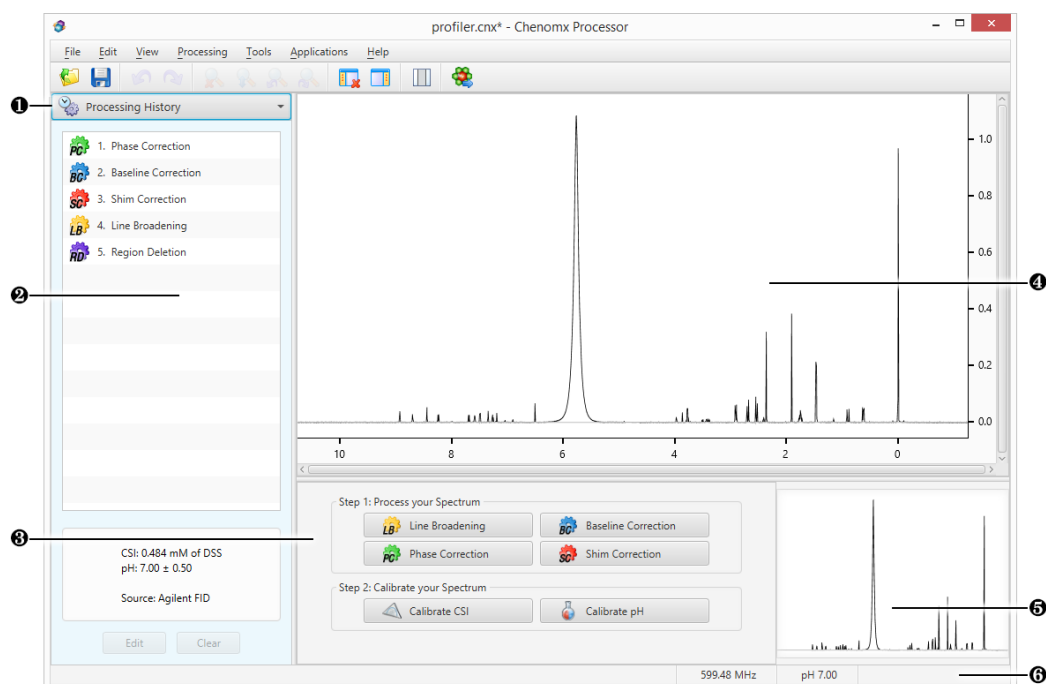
profiler.cnx* - Chenomx Processor

File Edit View Processing Tools Applications Help

❶ Processing History

PC 1. Phase Correction
BC 2. Baseline Correction
SC 3. Shim Correction
LB 4. Line Broadening
RD 5. Region Deletion

❷

CSI: 0.484 mM of DSS
pH: 7.00 ± 0.50

Source: Agilent FID

Edit Clear

1.0
0.8
0.6
0.4
0.2
0.0

10 8 6 4 2 0

❹

❸

Step 1: Process your Spectrum
LB Line Broadening
BC Baseline Correction
PC Phase Correction
SC Shim Correction

Step 2: Calibrate your Spectrum
Calibrate CSI
Calibrate pH

❺

599.48 MHz pH 7.00

❻